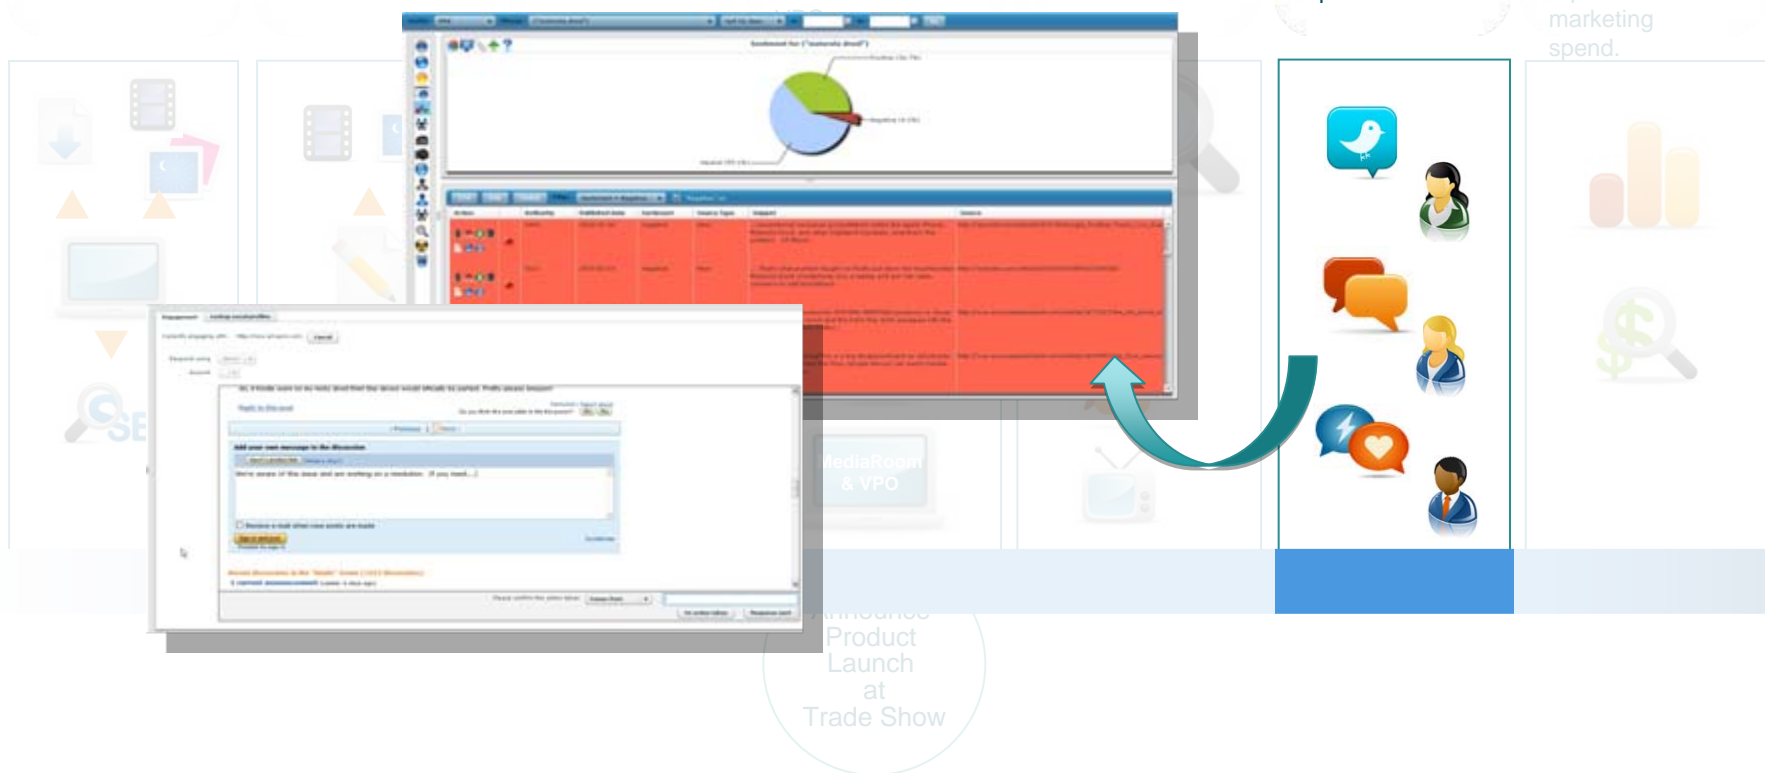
marketing spend.

Sentiment for ("motorola droid")

Positive (16.7%)

Negative (4.6%)

Neutral (95.4%)

MediaRoom & VPO

Announce Product Launch at Trade Show

We're aware of this issue and are working on a resolution.

Add your own message to the discussion